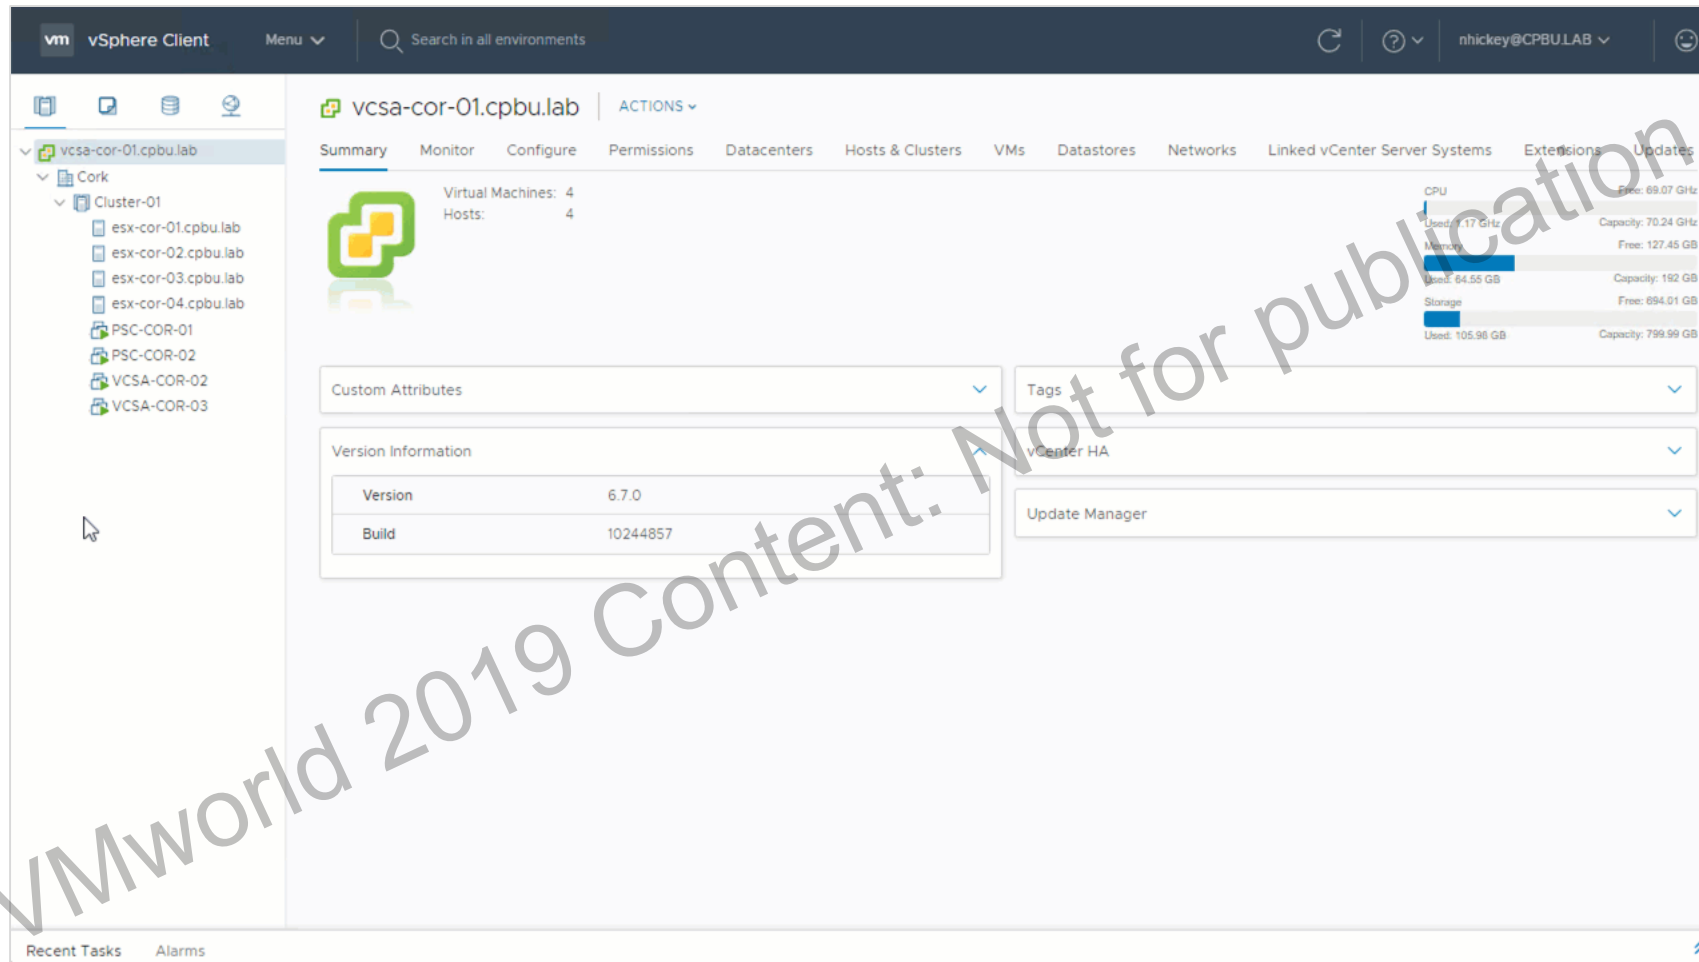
vm vSphere Client Menu Search in all environments nhickey@CPBU.LAB

vcsa-cor-01.cpbu.lab
Cork
Cluster-01
esx-cor-01.cpbu.lab
esx-cor-02.cpbu.lab
esx-cor-03.cpbu.lab
esx-cor-04.cpbu.lab
PSC-COR-01
PSC-COR-02
VCSA-COR-02
VCSA-COR-03

vcsa-cor-01.cpbu.lab ACTIONS

Summary Monitor Configure Permissions Datacenters Hosts & Clusters VMs Datastores Networks Linked vCenter Server Systems Extensions Updates

Virtual Machines: 4
Hosts: 4

CPU Free: 69.07 GHz
Used: 1.17 GHz Capacity: 70.24 GHz
Memory Free: 127.45 GB
Used: 64.55 GB Capacity: 192 GB
Storage Free: 694.01 GB
Used: 105.98 GB Capacity: 799.99 GB

Custom Attributes

Tags

Version Information

| Version | 6.7.0 |
|---|---|
| Build | 10244857 |

vCenter HA

Update Manager

VMworld 2019 Content: Not for publication

Recent Tasks Alarms